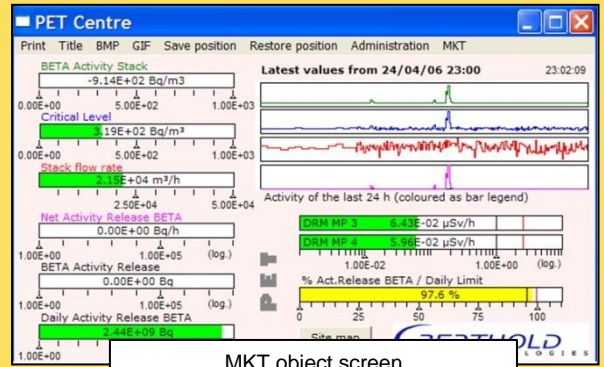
PET Centre

Print Title BMP GIF Save position Restore position Administration MKT

BETA Activity Stack
-9.14E+02 Bq/m3
0.00E+00 5.00E+02 1.00E+03

Critical Level
3.19E+02 Bq/m³
0.00E+00 5.00E+02 1.00E+03

Stack flow rate
2.15E+04 m³/h
2.50E+04 5.00E+04

Net Activity Release BETA
0.00E+00 Bq/h
1.00E+00 1.00E+05 (log.)

BETA Activity Release
0.00E+00 Bq
1.00E+00 1.00E+05 (log.)

Daily Activity Release BETA
2.44E+09 Bq
1.00E+00

Latest values from 24/04/06 23:00 23:02:09

Activity of the last 24 h (coloured as bar legend)

DRM MP 3 6.43E-02 µSv/h
DRM MP 4 5.96E-02 µSv/h
1.00E-02 1.00E+00 (log.)

% Act.Release BETA / Daily Limit
97.6 %
0 25 50 75 100

Site map

BERTHOLD
LOGIES

MKT object screen